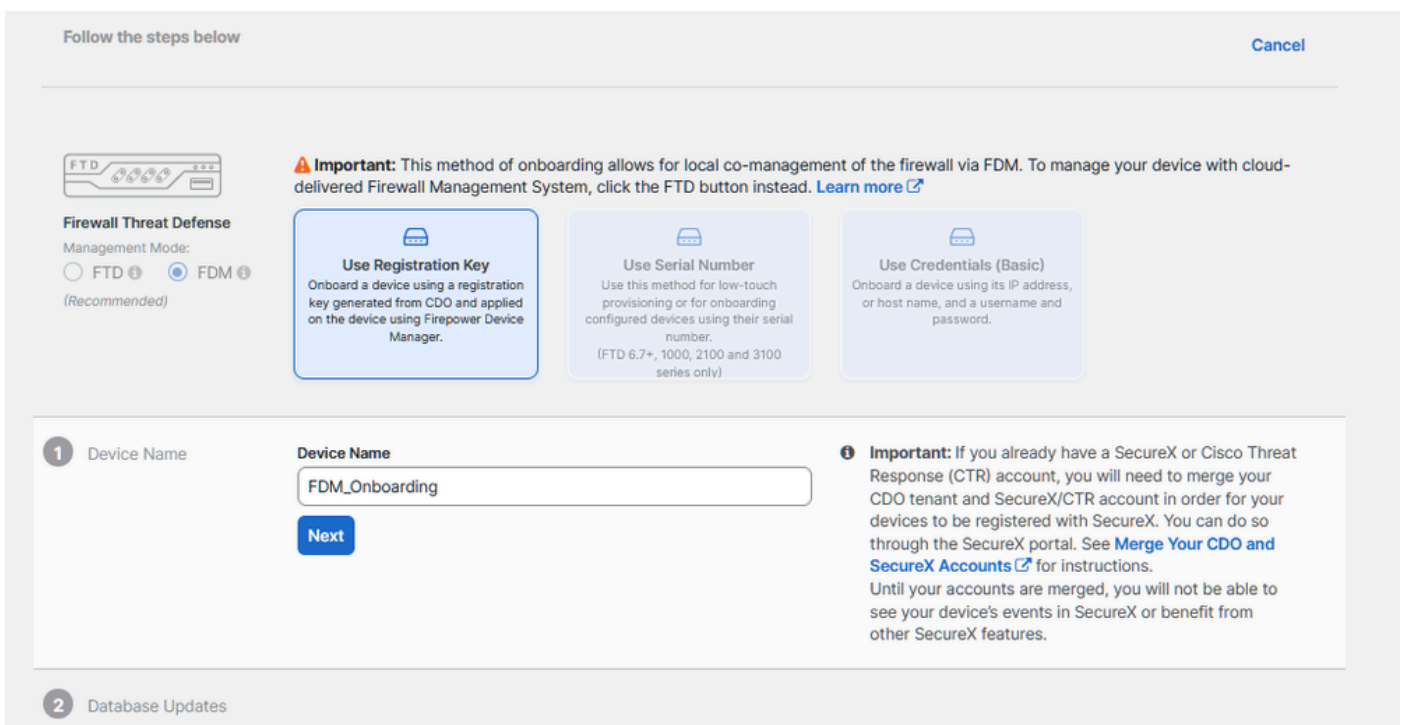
Follow the steps below

Cancel

FTD

Firewall Threat Defense
Management Mode:
FTD FDM
(Recommended)

Important: This method of onboarding allows for local co-management of the firewall via FDM. To manage your device with cloud-delivered Firewall Management System, click the FTD button instead. Learn more

Use Registration Key
Onboard a device using a registration key generated from CDO and applied on the device using Firepower Device Manager.

Use Serial Number
Use this method for low-touch provisioning or for onboarding configured devices using their serial number.
(FTD 6.7+, 1000, 2100 and 3100 series only)

Use Credentials (Basic)
Onboard a device using its IP address, or host name, and a username and password.

1 Device Name

Device Name
FDM_Onboarding
Next

Important: If you already have a SecureX or Cisco Threat Response (CTR) account, you will need to merge your CDO tenant and SecureX/CTR account in order for your devices to be registered with SecureX. You can do so through the SecureX portal. See Merge Your CDO and SecureX Accounts for instructions.
Until your accounts are merged, you will not be able to see your device's events in SecureX or benefit from other SecureX features.

2 Database Updates